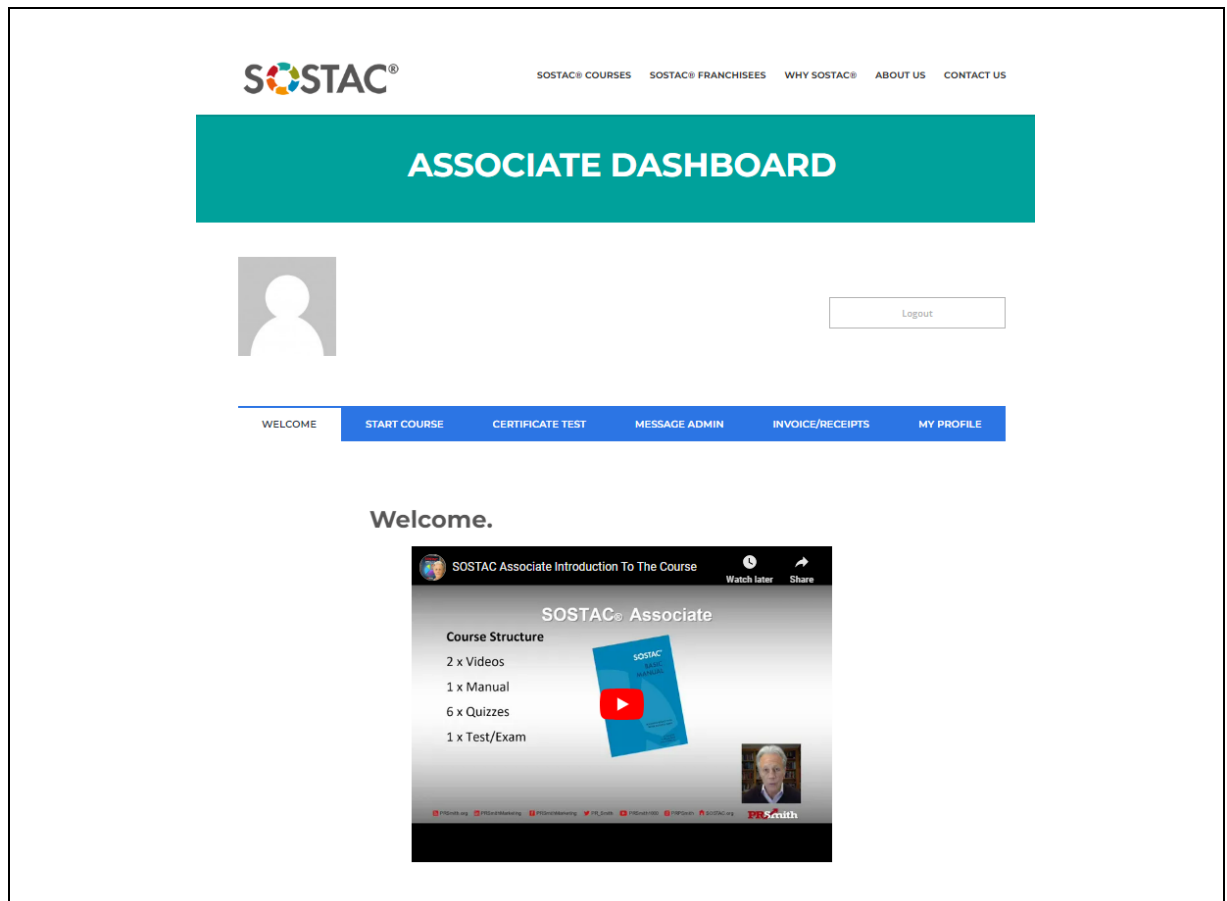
SOSTAC®

SOSTAC® COURSES SOSTAC® FRANCHISEES WHY SOSTAC® ABOUT US CONTACT US

ASSOCIATE DASHBOARD

Logout

WELCOME START COURSE CERTIFICATE TEST MESSAGE ADMIN INVOICE/RECEIPTS MY PROFILE

Welcome.

SOSTAC Associate Introduction To The Course

Watch later Share

SOSTAC® Associate

Course Structure

2 x Videos

1 x Manual

6 x Quizzes

1 x Test/Exam

SOSTAC® BASIC MANUAL

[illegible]

PRSmith